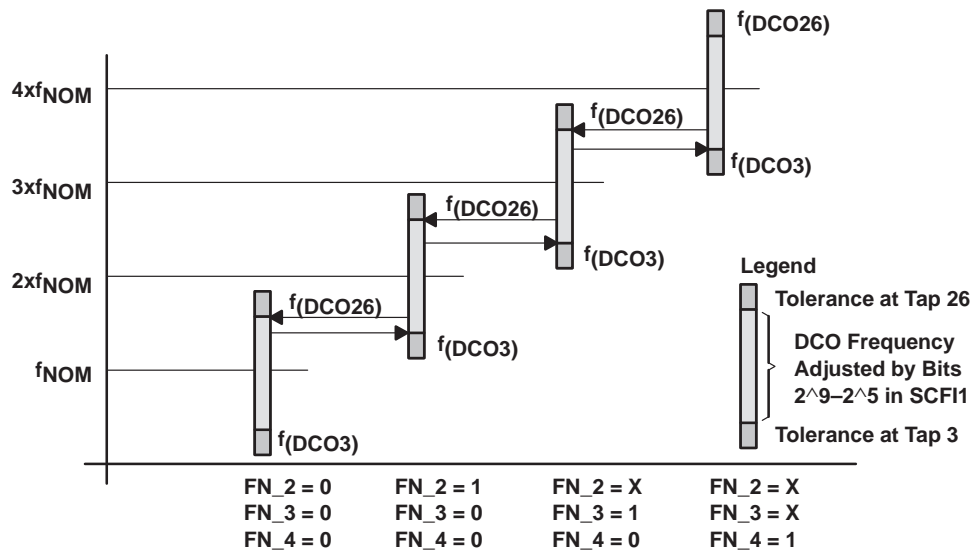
$f_{(DCO26)}$

$4xf_{NOM}$

$f_{(DCO26)}$

$f_{(DCO3)}$

$3xf_{NOM}$

$f_{(DCO26)}$

$f_{(DCO3)}$

$2xf_{NOM}$

$f_{(DCO26)}$

$f_{(DCO3)}$

$f_{NOM}$

$f_{(DCO3)}$

Legend

Tolerance at Tap 26

DCO Frequency Adjusted by Bits 2^9–2^5 in SCFI1

Tolerance at Tap 3

FN_2 = 0
FN_3 = 0
FN_4 = 0

FN_2 = 1
FN_3 = 0
FN_4 = 0

FN_2 = X
FN_3 = 1
FN_4 = 0

FN_2 = X
FN_3 = X
FN_4 = 1